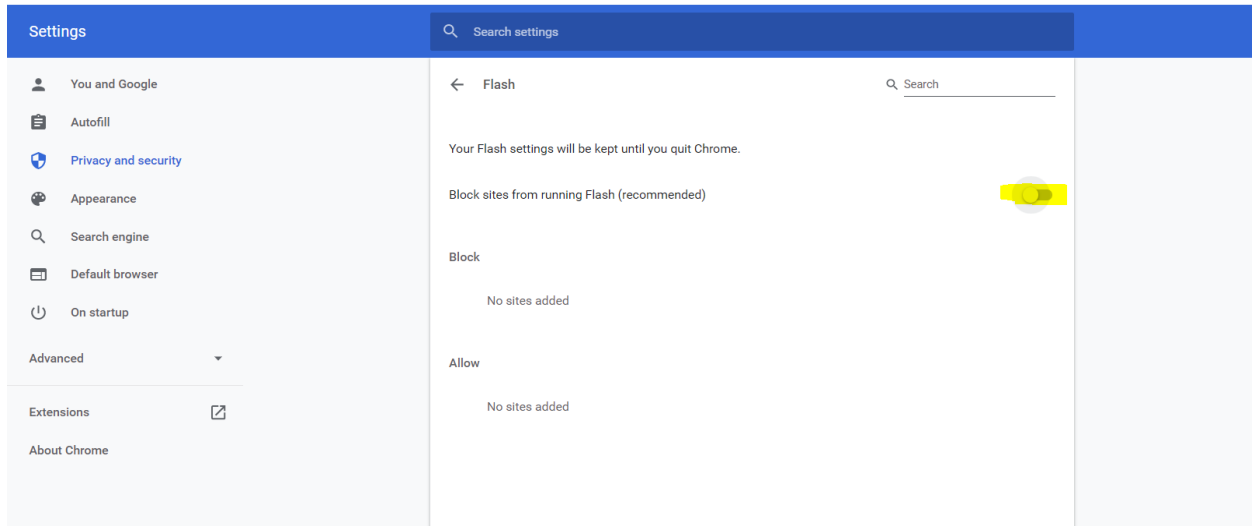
Settings

Search settings

You and Google

Autofill

Privacy and security

Appearance

Search engine

Default browser

On startup

Advanced

Extensions

About Chrome

Flash

Search

Your Flash settings will be kept until you quit Chrome.

Block sites from running Flash (recommended)

Block

No sites added

Allow

No sites added